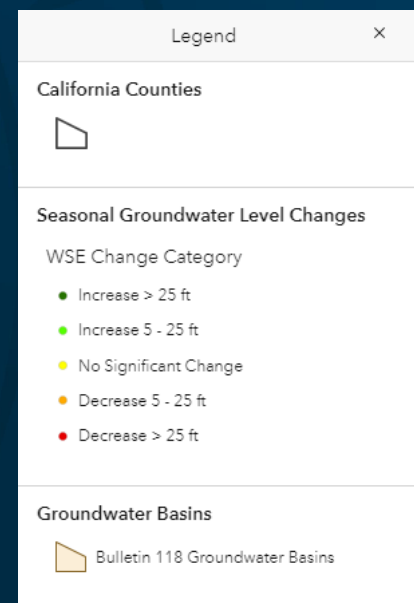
Legend ×

California Counties

Seasonal Groundwater Level Changes

WSE Change Category

Increase > 25 ft

Increase 5 - 25 ft

No Significant Change

Decrease 5 - 25 ft

Decrease > 25 ft

Groundwater Basins

Bulletin 118 Groundwater Basins